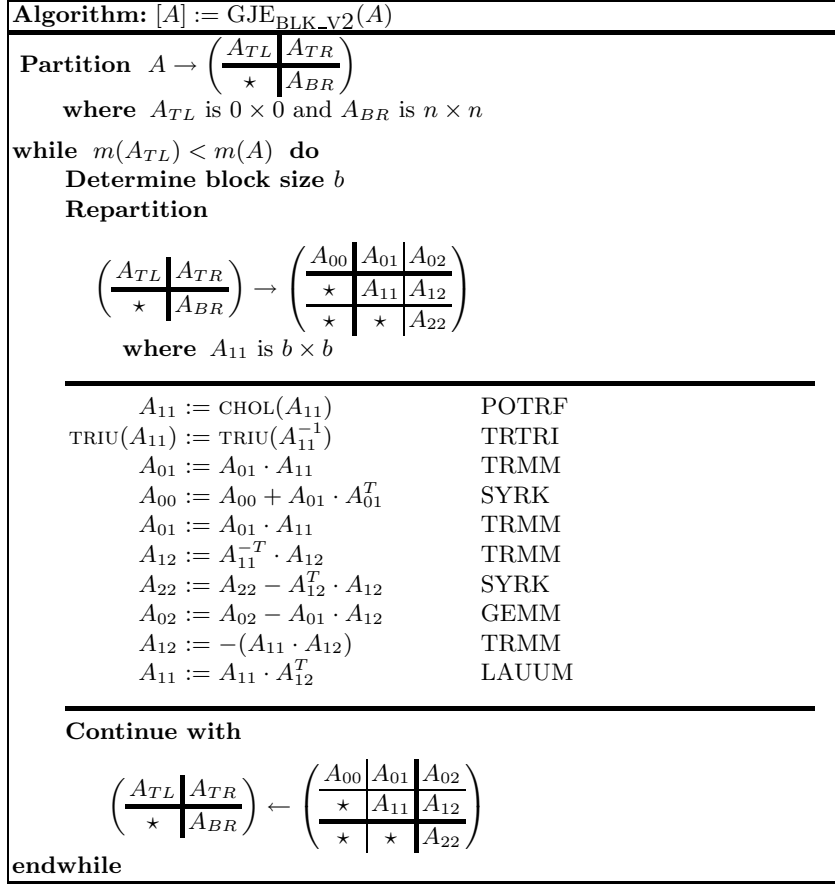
**Algorithm:** $[A] := \text{GJE}_{\text{BLK\_V2}}(A)$

**Partition** $A \rightarrow \left(\begin{array}{c|c} A_{TL} & A_{TR} \\ \hline \star & A_{BR} \end{array}\right)$

**where** $A_{TL}$ is $0 \times 0$ and $A_{BR}$ is $n \times n$

**while** $m(A_{TL}) < m(A)$ **do**

**Determine block size** $b$

**Repartition**

$\left(\begin{array}{c|c} A_{TL} & A_{TR} \\ \hline \star & A_{BR} \end{array}\right) \rightarrow \left(\begin{array}{c|c|c} A_{00} & A_{01} & A_{02} \\ \hline \star & A_{11} & A_{12} \\ \hline \star & \star & A_{22} \end{array}\right)$

**where** $A_{11}$ is $b \times b$

| | |
|---|---|
| $A_{11} := \text{CHOL}(A_{11})$ | POTRF |
| $\text{TRIU}(A_{11}) := \text{TRIU}(A_{11}^{-1})$ | TRTRI |
| $A_{01} := A_{01} \cdot A_{11}$ | TRMM |
| $A_{00} := A_{00} + A_{01} \cdot A_{01}^T$ | SYRK |
| $A_{01} := A_{01} \cdot A_{11}$ | TRMM |
| $A_{12} := A_{11}^{-T} \cdot A_{12}$ | TRMM |
| $A_{22} := A_{22} - A_{12}^T \cdot A_{12}$ | SYRK |
| $A_{02} := A_{02} - A_{01} \cdot A_{12}$ | GEMM |
| $A_{12} := -(A_{11} \cdot A_{12})$ | TRMM |
| $A_{11} := A_{11} \cdot A_{12}^T$ | LAUUM |

**Continue with**

$\left(\begin{array}{c|c} A_{TL} & A_{TR} \\ \hline \star & A_{BR} \end{array}\right) \leftarrow \left(\begin{array}{c|c|c} A_{00} & A_{01} & A_{02} \\ \hline \star & A_{11} & A_{12} \\ \hline \star & \star & A_{22} \end{array}\right)$

**endwhile**